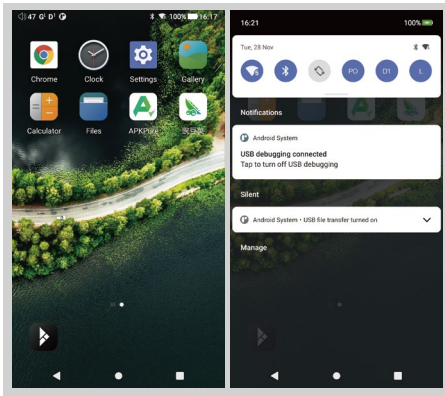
47 G D 100% 16:17

Chrome
Clock
Settings
Gallery
Calculator
Files
APKPure
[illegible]

16:21
100%

Tue, 28 Nov

PO
D1
L

Notifications

Android System

USB debugging connected
Tap to turn off USB debugging

Silent

Android System • USB file transfer turned on

Manage